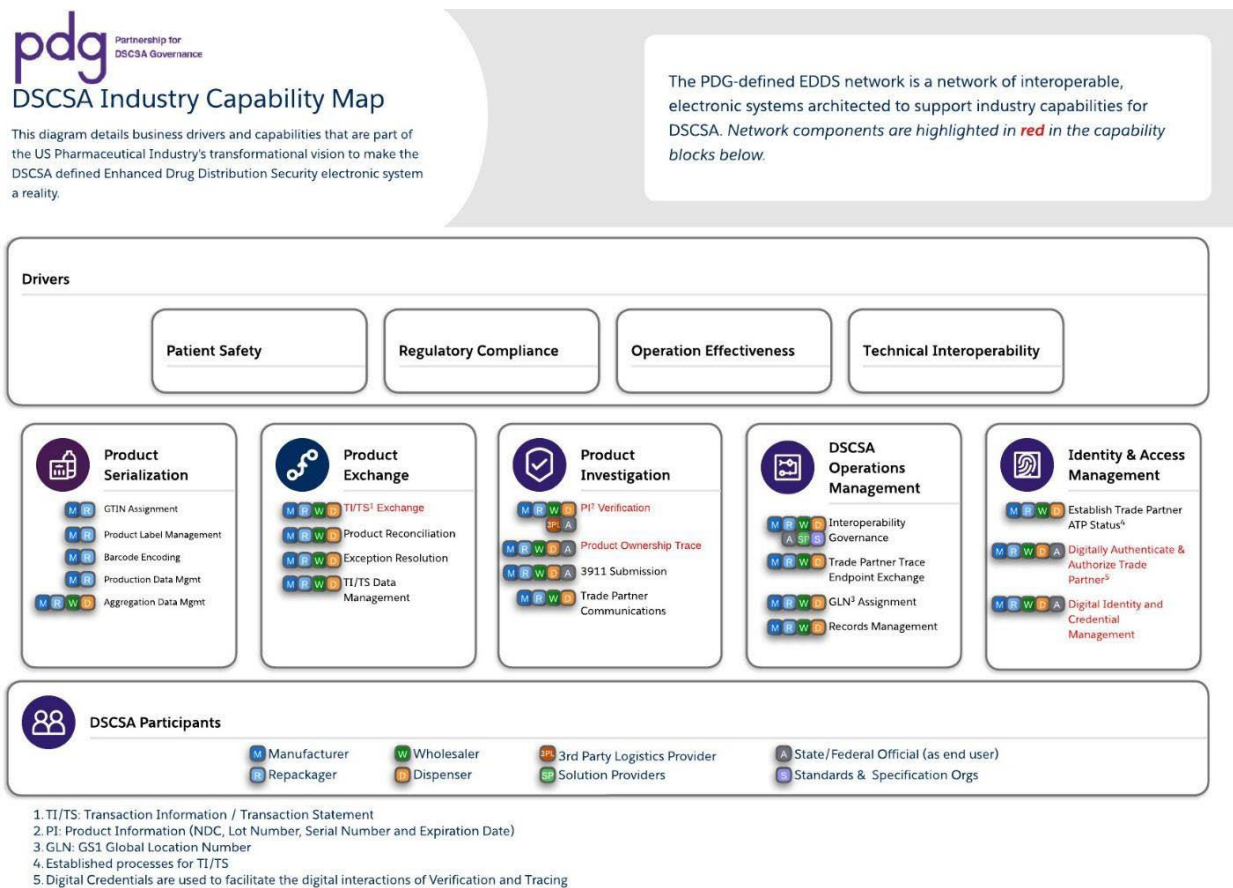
pdg Partnership for DSCSA Governance

DSCSA Industry Capability Map

This diagram details business drivers and capabilities that are part of the US Pharmaceutical Industry's transformational vision to make the DSCSA defined Enhanced Drug Distribution Security electronic system a reality.

The PDG-defined EDDS network is a network of interoperable, electronic systems architected to support industry capabilities for DSCSA. *Network components are highlighted in* **red** *in the capability blocks below.*

Drivers

Patient Safety

Regulatory Compliance

Operation Effectiveness

Technical Interoperability

Product Serialization

M R GTIN Assignment
M R Product Label Management
M R Barcode Encoding
M R Production Data Mgmt
M R W D Aggregation Data Mgmt

Product Exchange

M R W D TI/TS$^1$ Exchange
M R W D Product Reconciliation
M R W D Exception Resolution
M R W D TI/TS Data Management

Product Investigation

M R W D 3PL A PI$^2$ Verification
M R W D A Product Ownership Trace
M R W D A 3911 Submission
M R W D Trade Partner Communications

DSCSA Operations Management

M R W D A SP S Interoperability Governance
M R W D Trade Partner Trace Endpoint Exchange
M R W D GLN$^3$ Assignment
M R W D Records Management

Identity & Access Management

M R W D Establish Trade Partner ATP Status$^4$
M R W D A Digitally Authenticate & Authorize Trade Partner$^5$
M R W D A Digital Identity and Credential Management

DSCSA Participants

M Manufacturer
R Repackager
W Wholesaler
D Dispenser
3PL 3rd Party Logistics Provider
SP Solution Providers
A State/Federal Official (as end user)
S Standards & Specification Orgs

1. TI/TS: Transaction Information / Transaction Statement
2. PI: Product Information (NDC, Lot Number, Serial Number and Expiration Date)
3. GLN: GS1 Global Location Number
4. Established processes for TI/TS
5. Digital Credentials are used to facilitate the digital interactions of Verification and Tracing